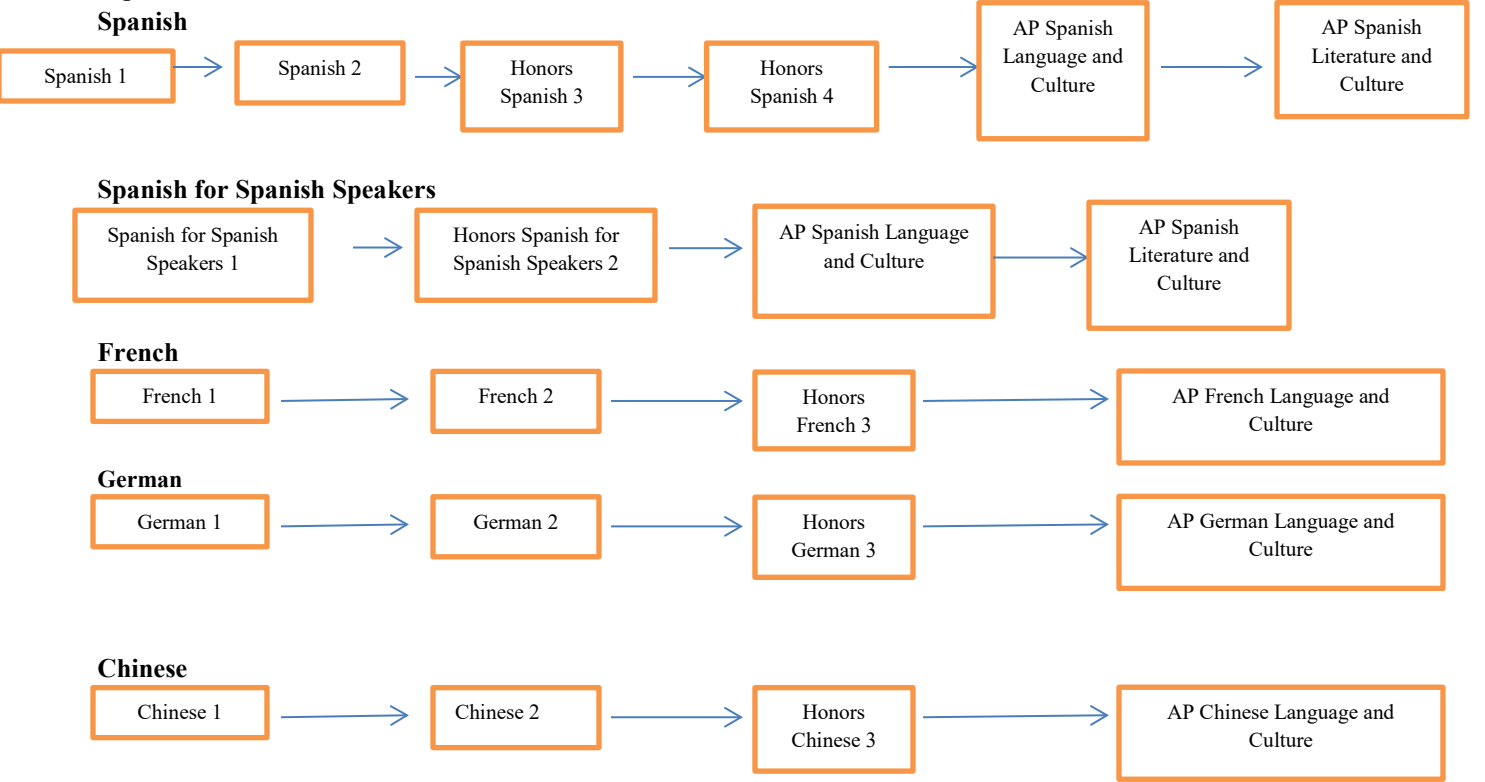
Spanish

Spanish 1

Spanish 2

Honors Spanish 3

Honors Spanish 4

AP Spanish Language and Culture

AP Spanish Literature and Culture

Spanish for Spanish Speakers

Spanish for Spanish Speakers 1

Honors Spanish for Spanish Speakers 2

AP Spanish Language and Culture

AP Spanish Literature and Culture

French

French 1

French 2

Honors French 3

AP French Language and Culture

German

German 1

German 2

Honors German 3

AP German Language and Culture

Chinese

Chinese 1

Chinese 2

Honors Chinese 3

AP Chinese Language and Culture